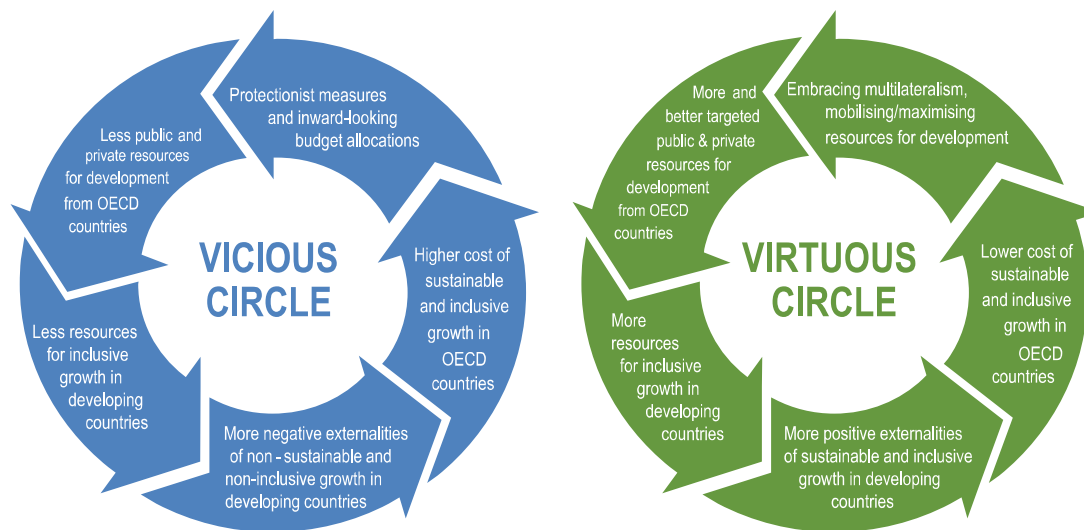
Protectionist measures and inward-looking budget allocations

Higher cost of sustainable and inclusive growth in OECD countries

More negative externalities of non - sustainable and non-inclusive growth in developing countries

Less resources for inclusive growth in developing countries

Less public and private resources for development from OECD countries

VICIOUS CIRCLE

Embracing multilateralism, mobilising/maximising resources for development

Lower cost of sustainable and inclusive growth in OECD countries

More positive externalities of sustainable and inclusive growth in developing countries

More resources for inclusive growth in developing countries

More and better targeted public & private resources for development from OECD countries

VIRTUOUS CIRCLE